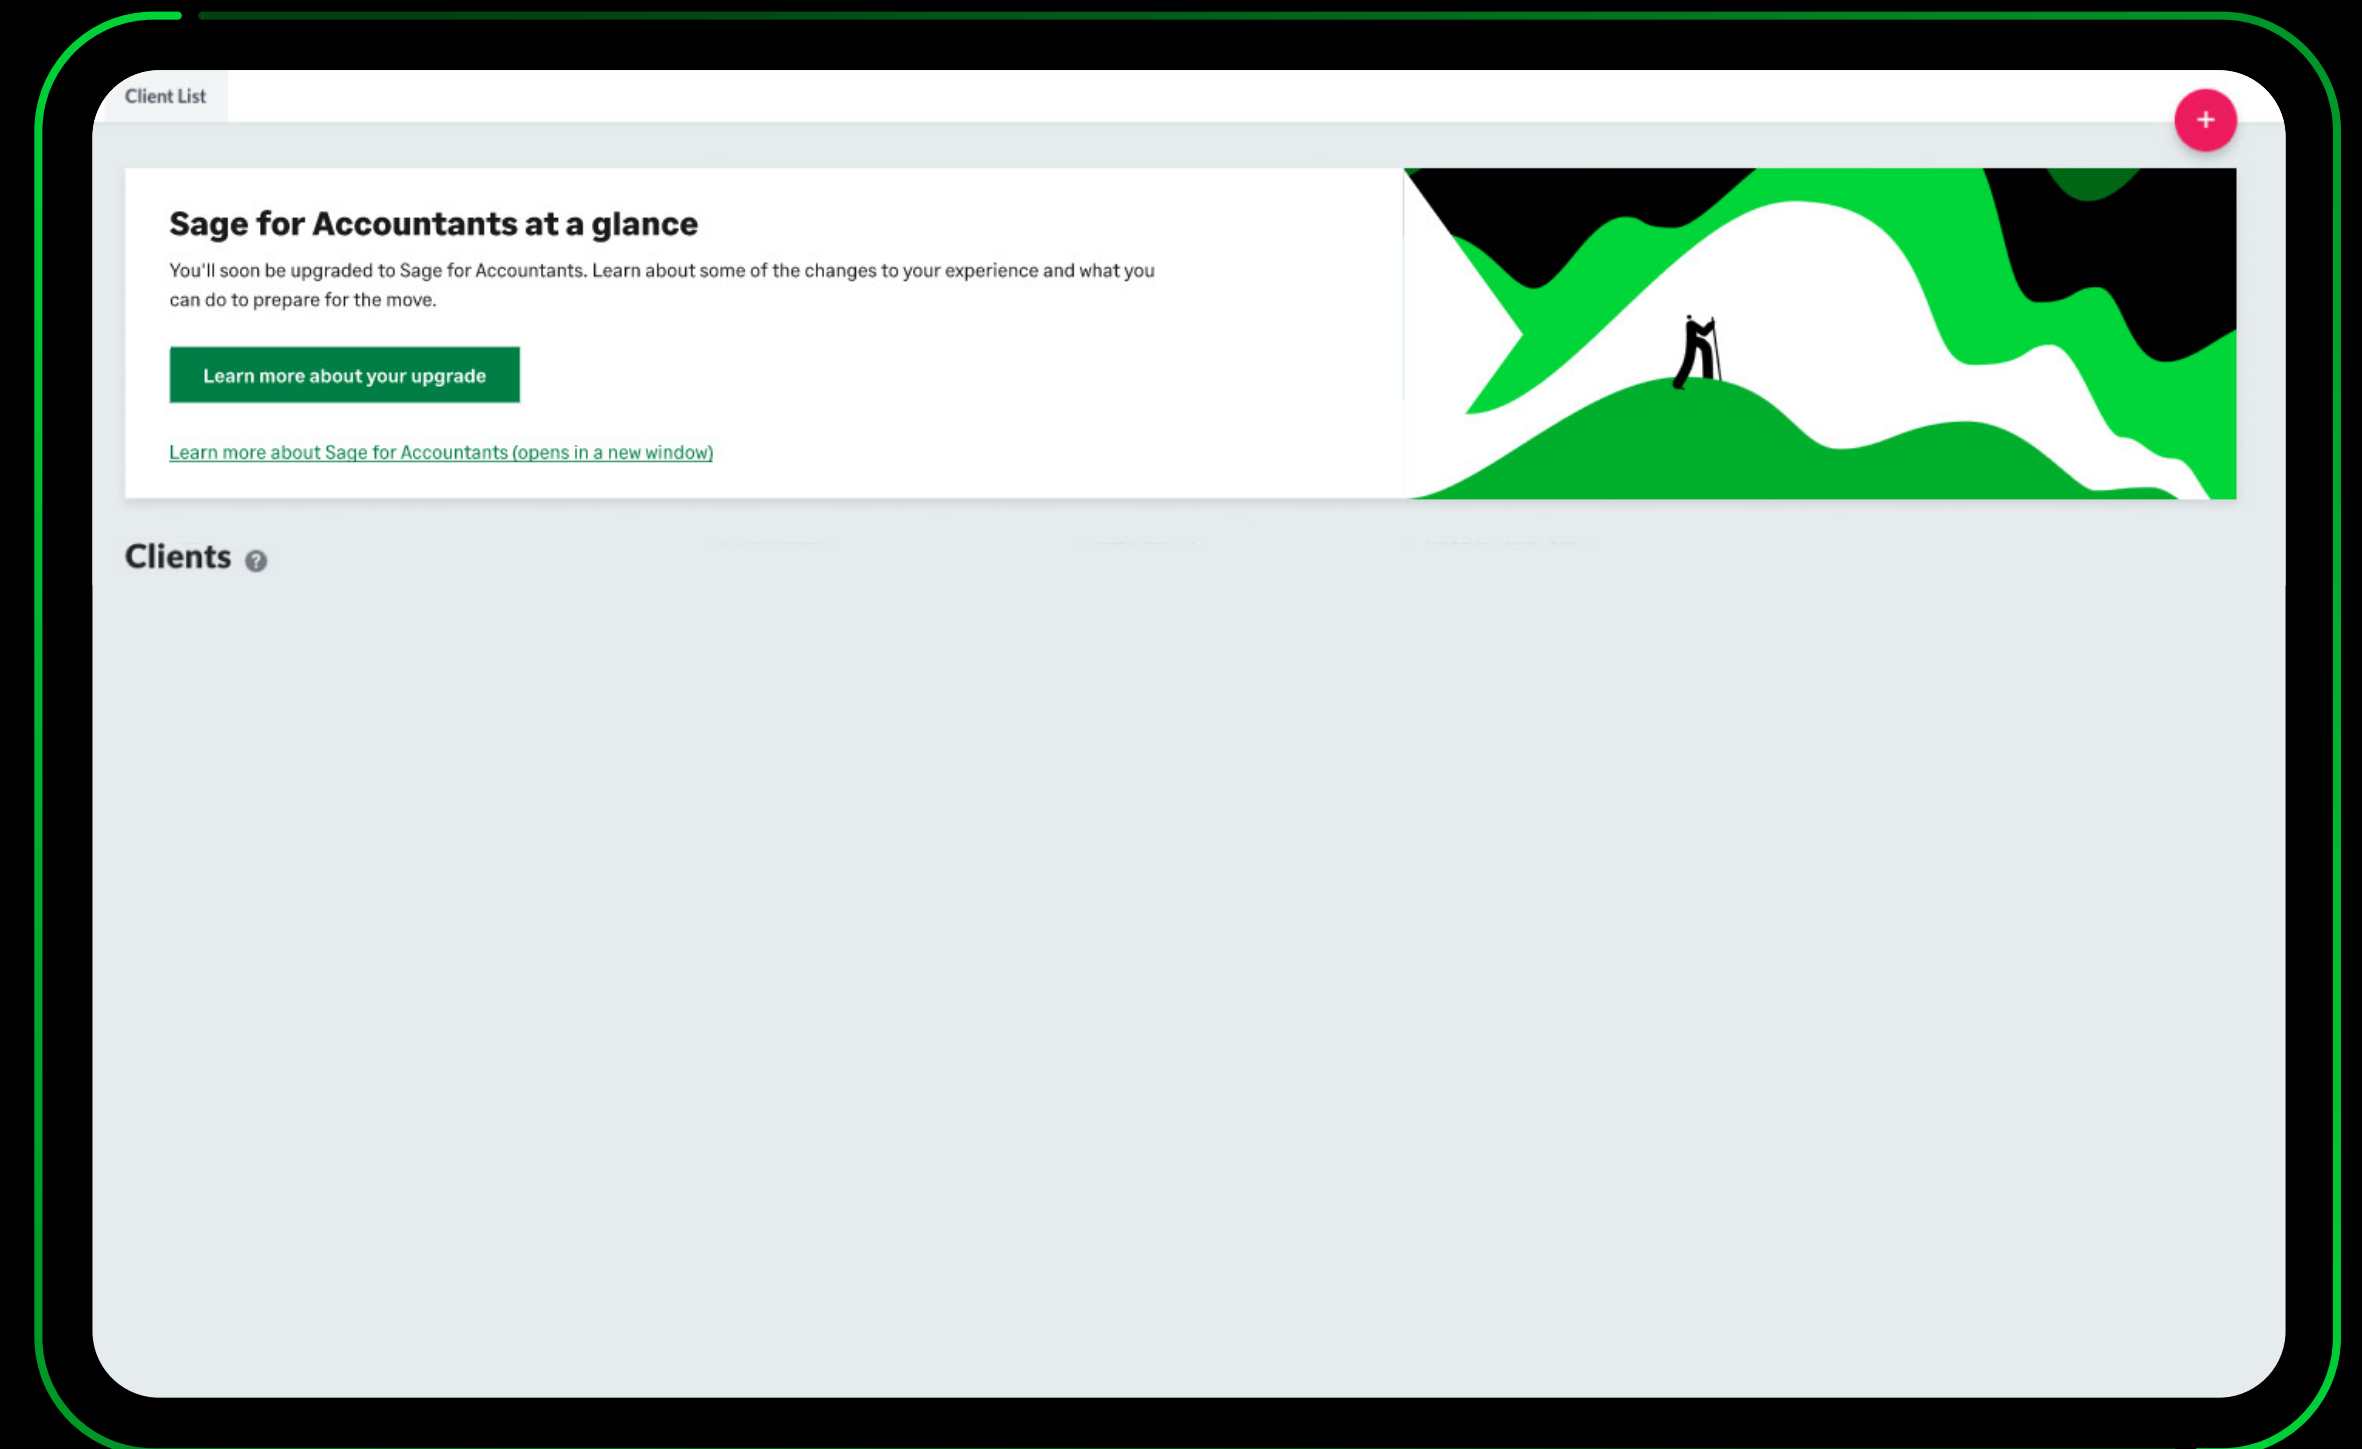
Client List

+

Sage for Accountants at a glance

You'll soon be upgraded to Sage for Accountants. Learn about some of the changes to your experience and what you can do to prepare for the move.

Learn more about your upgrade

Learn more about Sage for Accountants (opens in a new window)

Clients ?